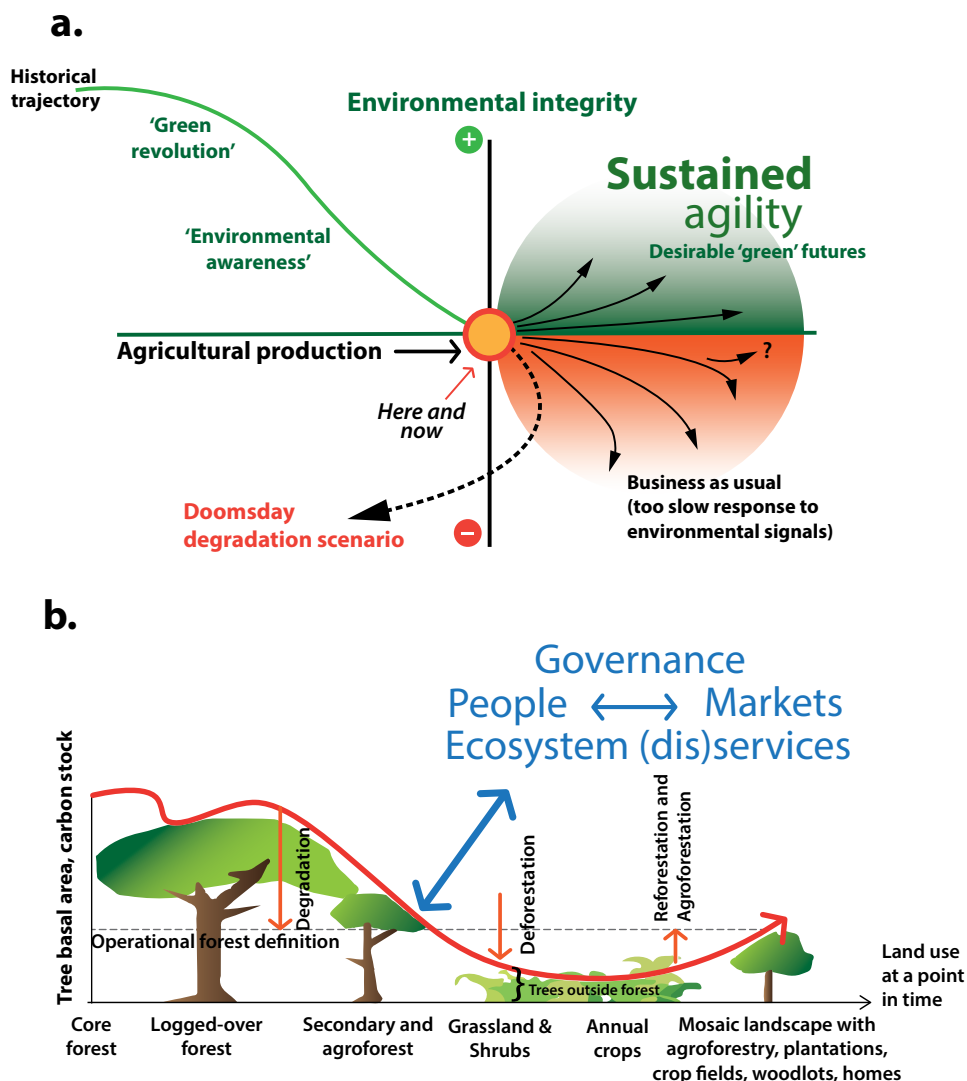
a.

Historical trajectory

'Green revolution'

'Environmental awareness'

Environmental integrity

+

Sustained agility

Desirable 'green' futures

Agricultural production

?

Here and now

Business as usual (too slow response to environmental signals)

Doomsday degradation scenario

−

b.

Governance

People ⟷ Markets

Ecosystem (dis)services

Tree basal area, carbon stock

Degradation

Deforestation

Reforestation and Agroforestation

Operational forest definition

Trees outside forest

Land use at a point in time

Core forest

Logged-over forest

Secondary and agroforest

Grassland & Shrubs

Annual crops

Mosaic landscape with agroforestry, plantations, crop fields, woodlots, homes